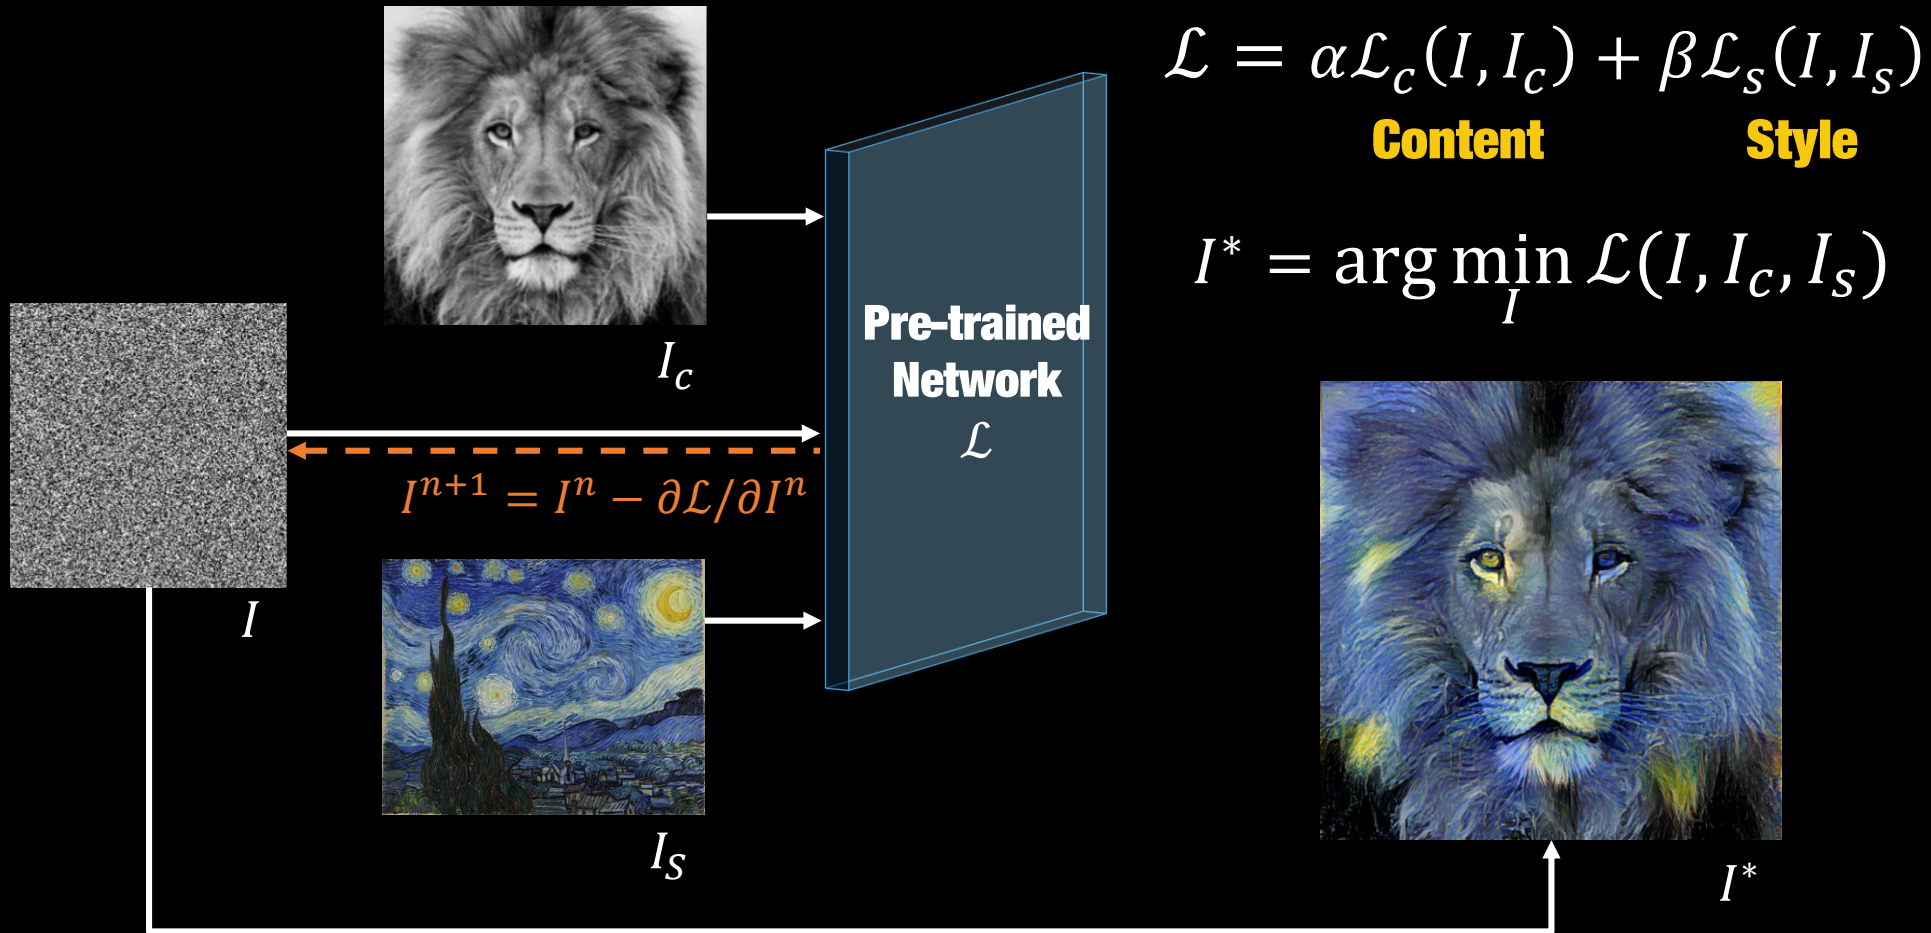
$\mathcal{L} = \alpha\mathcal{L}_c(I, I_c) + \beta\mathcal{L}_s(I, I_s)$

Content

Style

$I^* = \arg\min_I \mathcal{L}(I, I_c, I_s)$

$I_c$

Pre-trained Network $\mathcal{L}$

$I^{n+1} = I^n - \partial\mathcal{L}/\partial I^n$

$I$

$I_S$

$I^*$